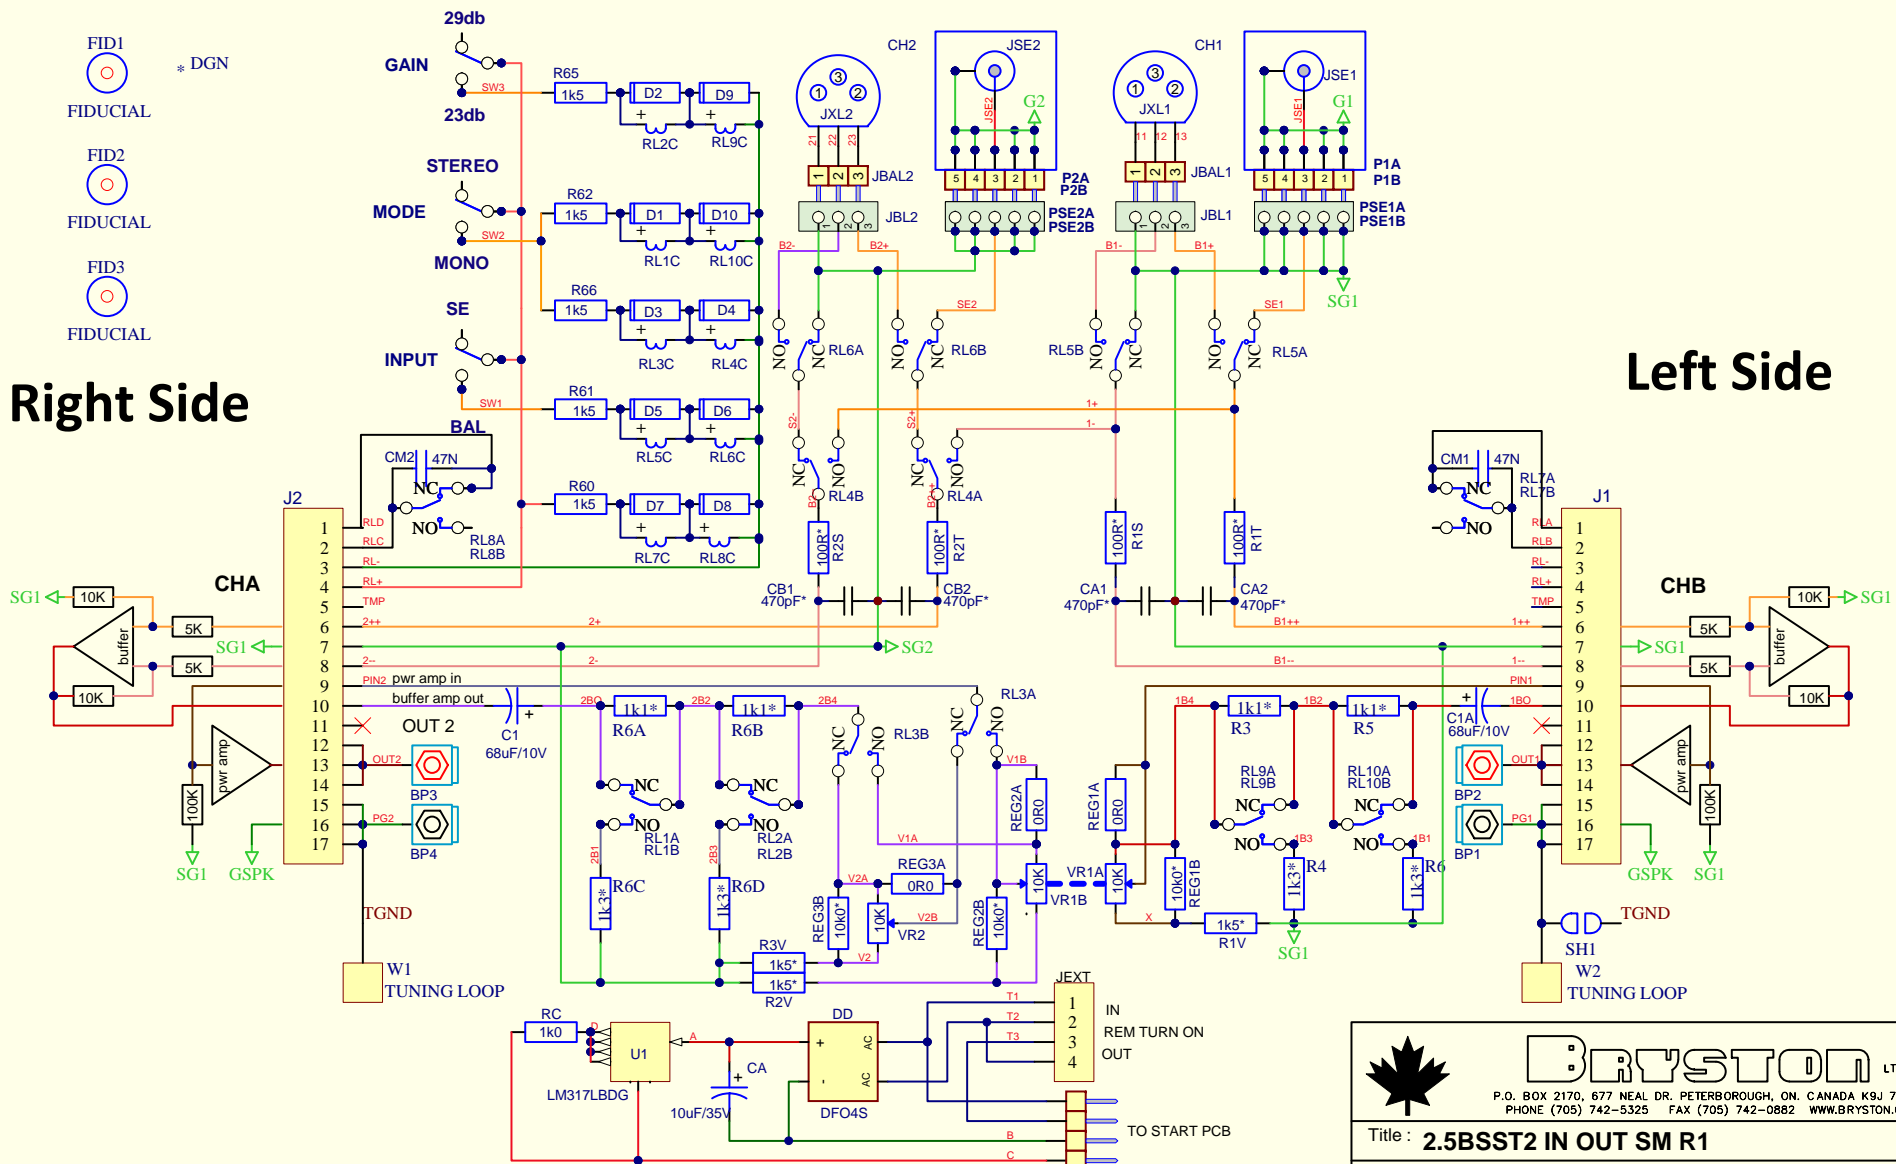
FID1
FIDUCIAL
* DGN
FID2
FIDUCIAL
FID3
FIDUCIAL

29db
GAIN
SW3
23db
STEREO
MODE
SW2
MONO
SE
INPUT
SW1
BAL

R65 1k5 D2 D9 RL2C RL9C
R62 1k5 D1 D10 RL1C RL10C
R66 1k5 D3 D4 RL3C RL4C
R61 1k5 D5 D6 RL5C RL6C
R60 1k5 D7 D8 RL7C RL8C

CH2
JSE2
1 2 3
JXL2
G2
21 22 23
JBAL2
JBL2
P2A
P2B
PSE2A
PSE2B
5 4 3 2 1

CH1
JSE1
JXL1
G1
11 12 13
JBAL1
JBL1
P1A
P1B
PSE1A
PSE1B
SG1

B2- B2+ SE2 B1- B1+ SE1
NO NC RL6A
NO NC RL6B
RL5B NO NC
NO NC RL5A
1+ 1-
S2- S2+
NC NO RL4B
NC NO RL4A
100R* R2S
100R* R2T
100R* R1S
100R* R1T
CB1 470pF*
CB2 470pF*
CA1 470pF*
CA2 470pF*

Right Side
Left Side

CM2 47N
NC
NO
RL8A
RL8B
J2
CHA
1 RLD
2 RLC
3 RL-
4 RL+
5 TMP
6 2++
7
8 2--
9 PIN2 pwr amp in
10 buffer amp out
11
12
13 OUT2
14
15
16 PG2
17
SG1 10K
buffer
5K
SG1
5K
10K
pwr amp
100K
SG1 GSPK
BP3
BP4
OUT 2
TGND
W1
TUNING LOOP
2+ 2- SG2
B1++ 1++ B1-- 1--

CM1 47N
NC
NO
RL7A
RL7B
J1
CHB
RLA RLB RL- RL+ TMP
PIN1
1BO
OUT1
PG1
10K SG1
buffer
5K
SG1
5K
10K
pwr amp
100K
BP2
BP1
GSPK SG1
TGND
SH1
W2
TUNING LOOP

C1 68uF/10V
2BO 1k1* R6A 2B2 1k1* R6B 2B4
RL3A NC NO
NC NO RL3B
NC NO RL1A RL1B
NC NO RL2A RL2B
2B1 1k3* R6C
2B3 1k3* R6D
V1B
V1A
REG2A 0R0
REG3A 0R0
V2A
REG3B 10k0*
10K VR2
V2B
REG2B 10k0*
V2
R3V 1k5*
1k5* R2V
10K VR1A 10K
VR1B
REG1A 0R0
10k0* REG1B
1B4 1k1* R3 1B2 1k1* R5
C1A 68uF/10V
RL9A RL9B NC NO 1B3 1k3* R4
RL10A RL10B NC NO 1B1 1k3* R6
X
1k5* R1V
SG1

RC 1k0
U1
LM317LBDG
A
CA
10uF/35V
DD
DFO4S
AC AC
JEXT
T1 T2 T3
1 2 3 4
IN
REM TURN ON
OUT
B
C
TO START PCB

BRYSTON LT
P.O. BOX 2170, 677 NEAL DR. PETERBOROUGH, ON. CANADA K9J 7
PHONE (705) 742-5325 FAX (705) 742-0882 WWW.BRYSTON.
Title : 2.5BSST2 IN OUT SM R1